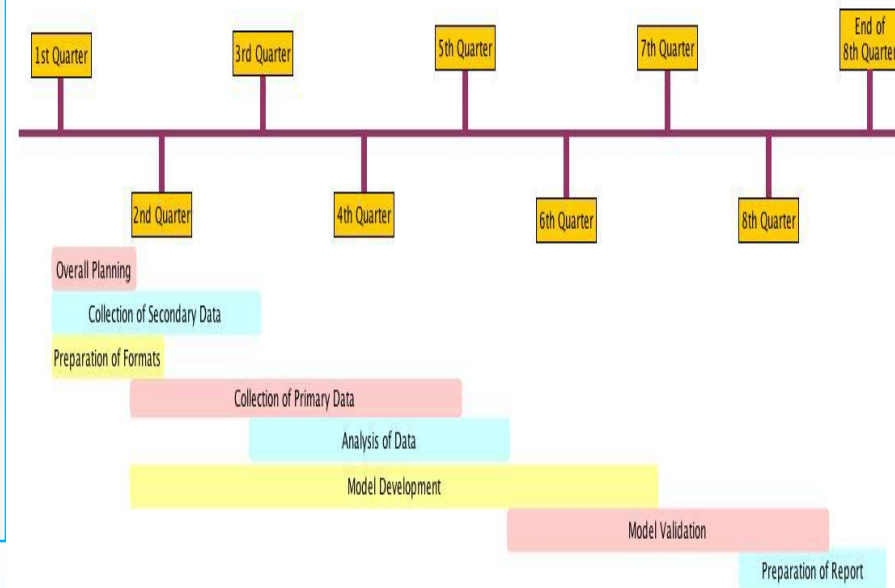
1st Quarter

3rd Quarter

5th Quarter

7th Quarter

End of 8th Quarter

2nd Quarter

4th Quarter

6th Quarter

8th Quarter

Overall Planning

Collection of Secondary Data

Preparation of Formats

Collection of Primary Data

Analysis of Data

Model Development

Model Validation

Preparation of Report